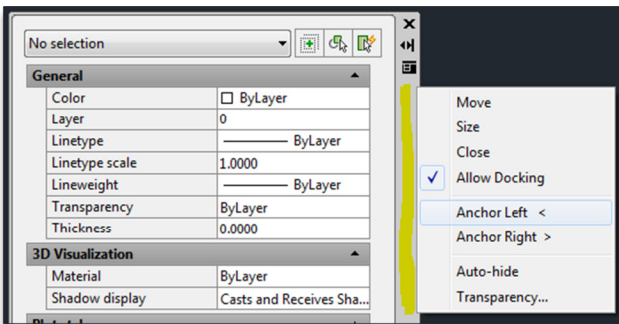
No selection

General

| Color | ByLayer |
|---|---|
| Layer | 0 |
| Linetype | ——— ByLayer |
| Linetype scale | 1.0000 |
| Lineweight | ——— ByLayer |
| Transparency | ByLayer |
| Thickness | 0.0000 |

3D Visualization

| Material | ByLayer |
|---|---|
| Shadow display | Casts and Receives Sha... |

Move
Size
Close
✓ Allow Docking
Anchor Left <
Anchor Right >
Auto-hide
Transparency...